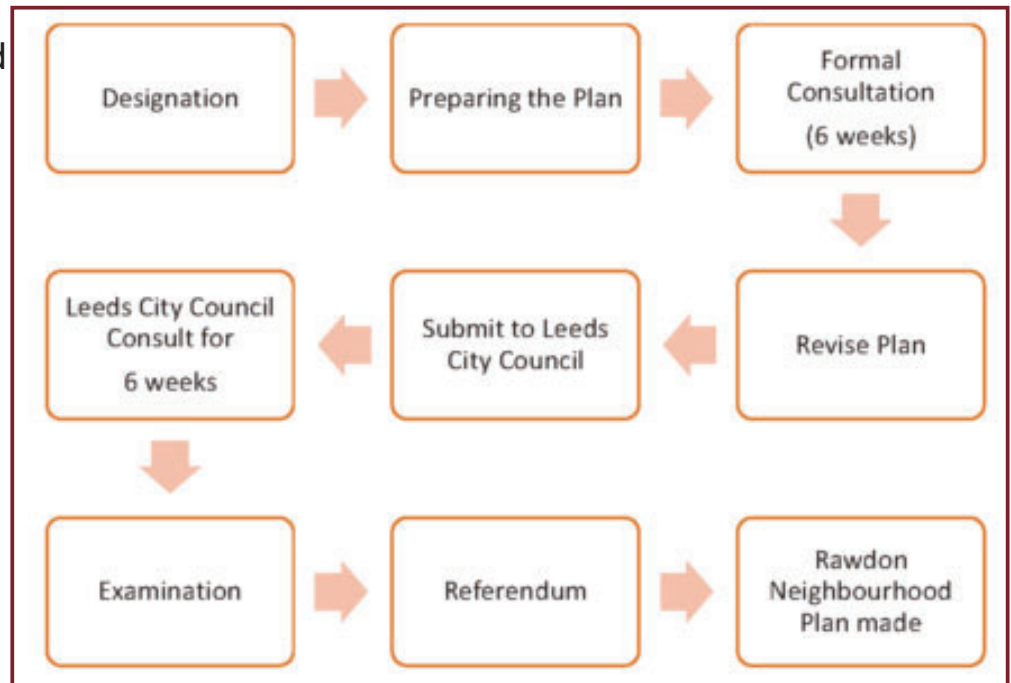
d

Designation

Preparing the Plan

Formal Consultation (6 weeks)

Revise Plan

Submit to Leeds City Council

Leeds City Council Consult for 6 weeks

Examination

Referendum

Rawdon Neighbourhood Plan made